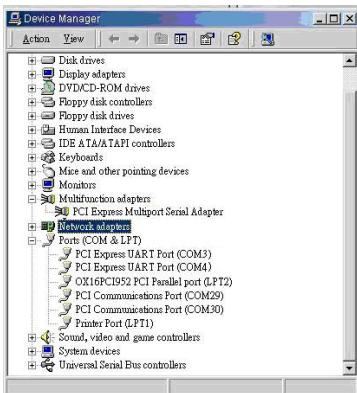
Device Manager

Action View

Disk drives
Display adapters
DVD/CD-ROM drives
Floppy disk controllers
Floppy disk drives
Human Interface Devices
IDE ATA/ATAPI controllers
Keyboards
Mice and other pointing devices
Monitors
Multifunction adapters
PCI Express Multiport Serial Adapter
Network adapters
Ports (COM & LPT)
PCI Express UART Port (COM3)
PCI Express UART Port (COM4)
OX16PCI952 PCI Parallel port (LPT2)
PCI Communications Port (COM29)
PCI Communications Port (COM30)
Printer Port (LPT1)
Sound, video and game controllers
System devices
Universal Serial Bus controllers